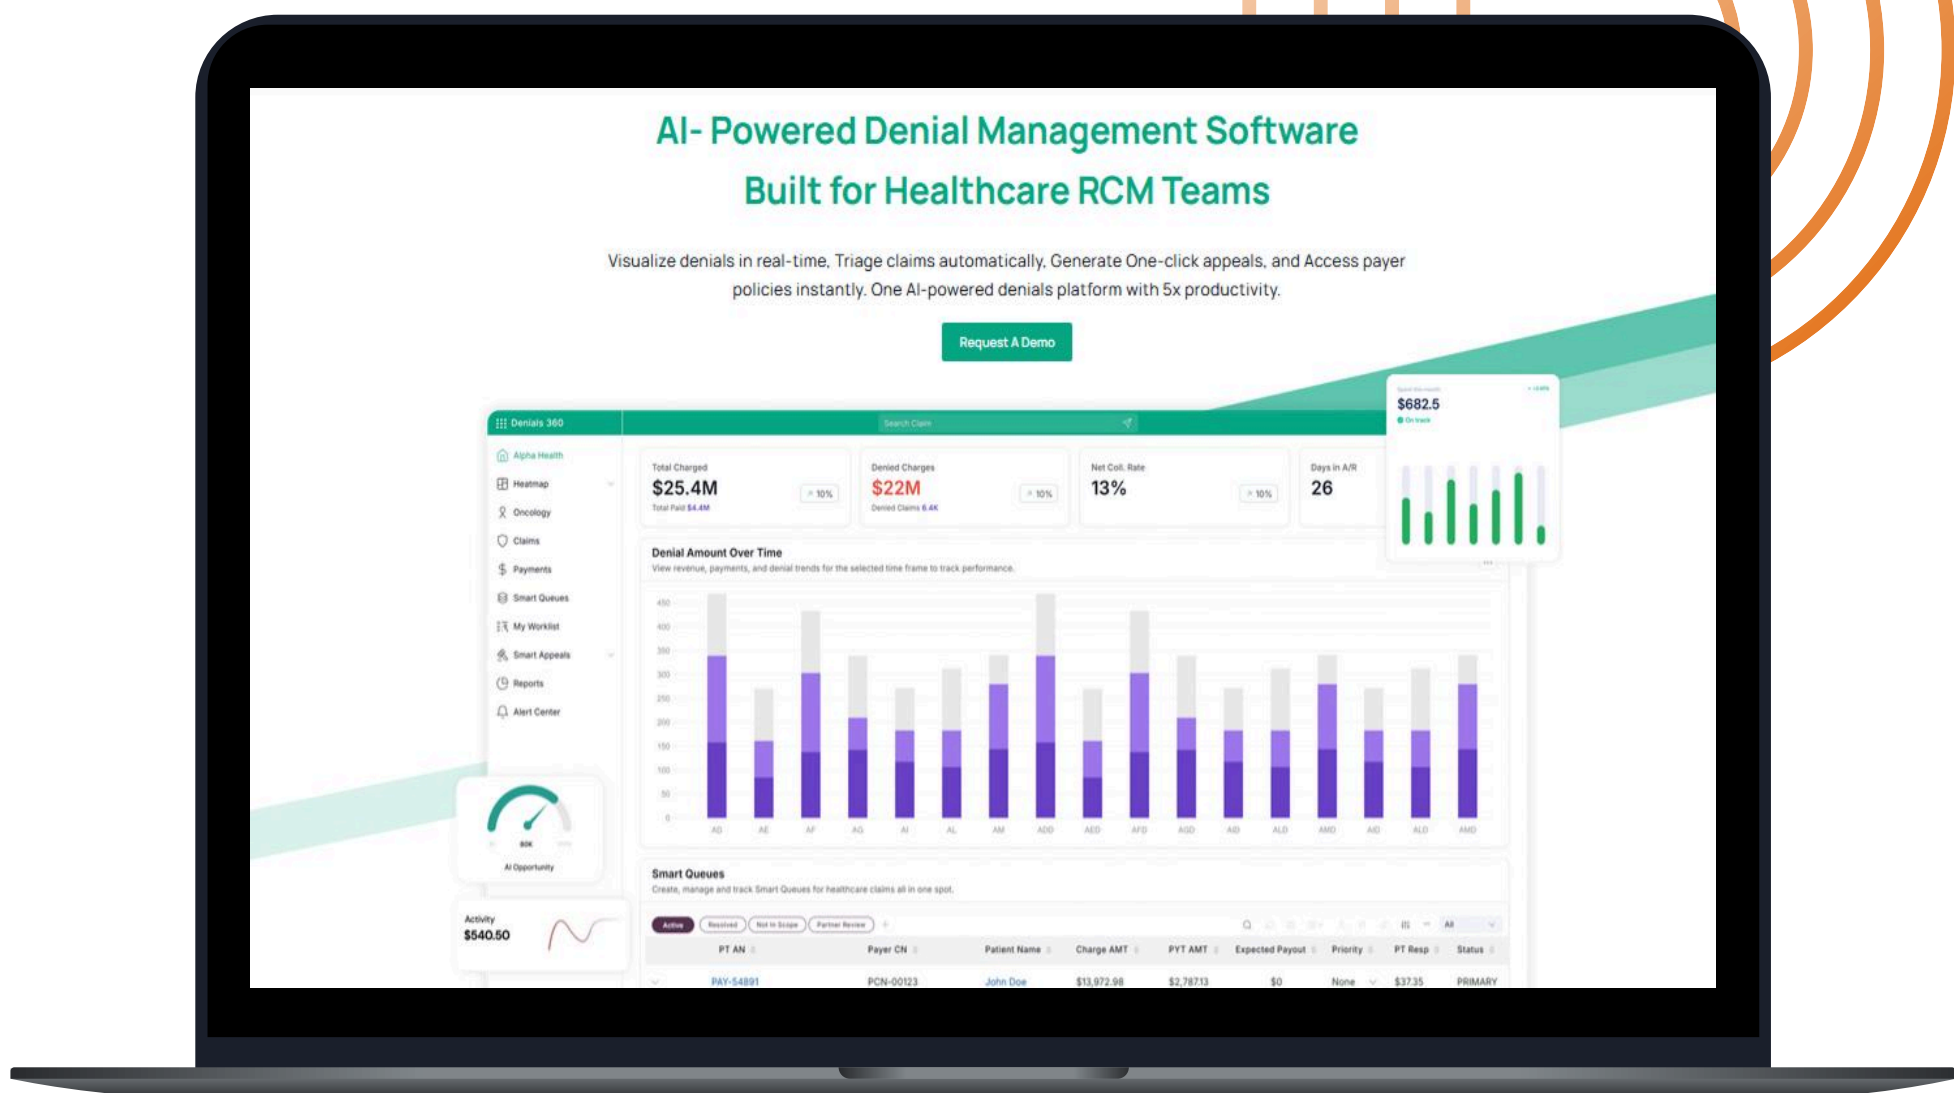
AI- Powered Denial Management Software Built for Healthcare RCM Teams

Visualize denials in real-time, Triage claims automatically, Generate One-click appeals, and Access payer policies instantly. One AI-powered denials platform with 5x productivity.

Request A Demo

Denials 360

Search Claim

Alpha Health
Heatmap
Oncology
Claims
Payments
Smart Queues
My Worklist
Smart Appeals
Reports
Alert Center

Total Charged
$25.4M
10%
Total Paid $4.4M

Denied Charges
$22M
10%
Denied Claims 6.4K

Net Coll. Rate
13%
10%

Days in A/R
26

$682.5
On track

Denial Amount Over Time
View revenue, payments, and denial trends for the selected time frame to track performance.

450
400
350
300
250
200
150
100
50
0

AD AE AF AG AI AL AM ADD AED AFD AGD AID ALD AMD AID ALD AMD

60K
AI Opportunity

Activity
$540.50

Smart Queues
Create, manage and track Smart Queues for healthcare claims all in one spot.

Active Resolved Not In Scope Partner Review

All

| PT AN | Payer CN | Patient Name | Charge AMT | PYT AMT | Expected Payout | Priority | PT Resp | Status |
|---|---|---|---|---|---|---|---|---|
| PAY-54891 | PCN-00123 | John Doe | $13,972.98 | $2,787.13 | $0 | None | $37.35 | PRIMARY |